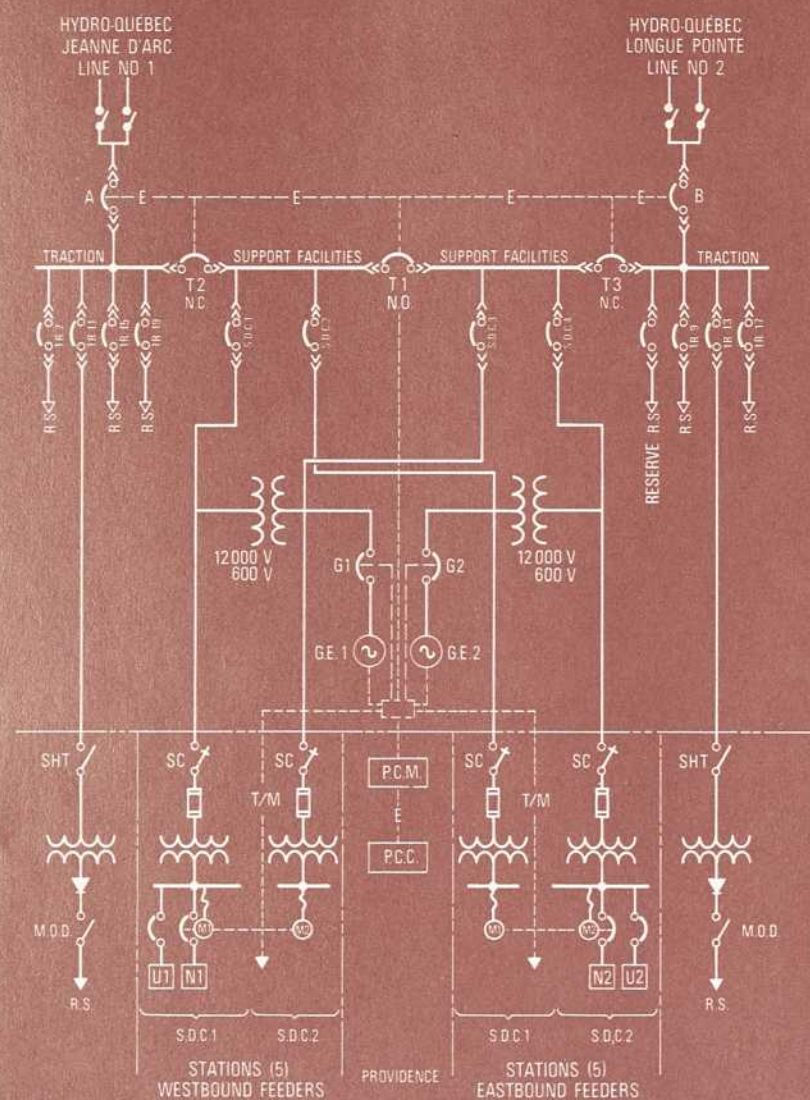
HYDRO-QUEBEC
JEANNE D'ARC
LINE NO 1

HYDRO-QUÉBEC
LONGUE POINTE
LINE NO 2

A
E
E
E
E
B

TRACTION
T2
N.C.
SUPPORT FACILITIES
T1
N.O.
SUPPORT FACILITIES
T3
N.C.
TRACTION

TR 7
TR 11
TR 15
TR 19
S.D.C.1
S.D.C.2
S.D.C.3
S.D.C.4
TR 9
TR 13
TR 17

R.S.
R.S.
R.S.
RESERVE R.S.
R.S.
R.S.

12 000 V
600 V
G1
G2
12 000 V
600 V

G.E. 1
G.E. 2

SHT
SC
SC
T/M
P.C.M.
E
P.C.C.
SC
T/M
SC
SHT

M.O.D.
M1
M2
M3
M2
M.O.D.
U1
N1
N2
U2
R.S.
R.S.

S.D.C.1
S.D.C.2
S.D.C.1
S.D.C.2

STATIONS (5)
WESTBOUND FEEDERS
PROVIDENCE
STATIONS (5)
EASTBOUND FEEDERS